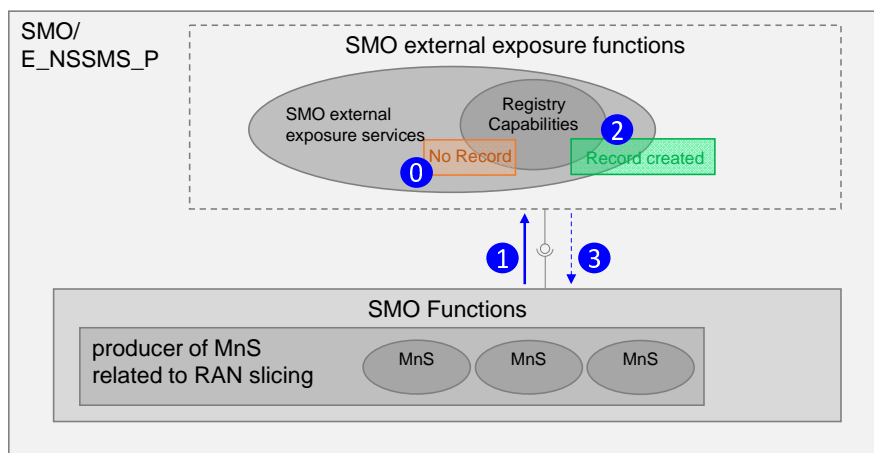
SMO/
E_NSSMS_P

SMO external exposure functions

SMO external exposure services

Registry Capabilities

2

No Record

Record created

0

1

3

SMO Functions

producer of MnS related to RAN slicing

MnS

MnS

MnS